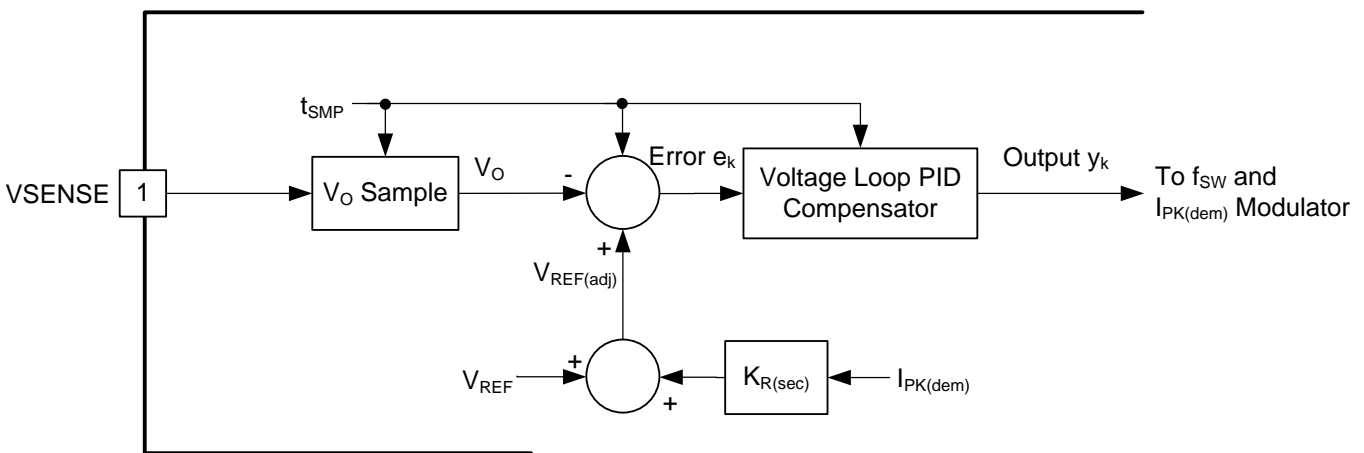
$t_{SMP}$

VSENSE 1

$V_O$ Sample

$V_O$

-

Error $e_k$

Voltage Loop PID Compensator

Output $y_k$

To $f_{SW}$ and $I_{PK(dem)}$ Modulator

+

$V_{REF(adj)}$

$V_{REF}$

+

+

$K_{R(sec)}$

$I_{PK(dem)}$